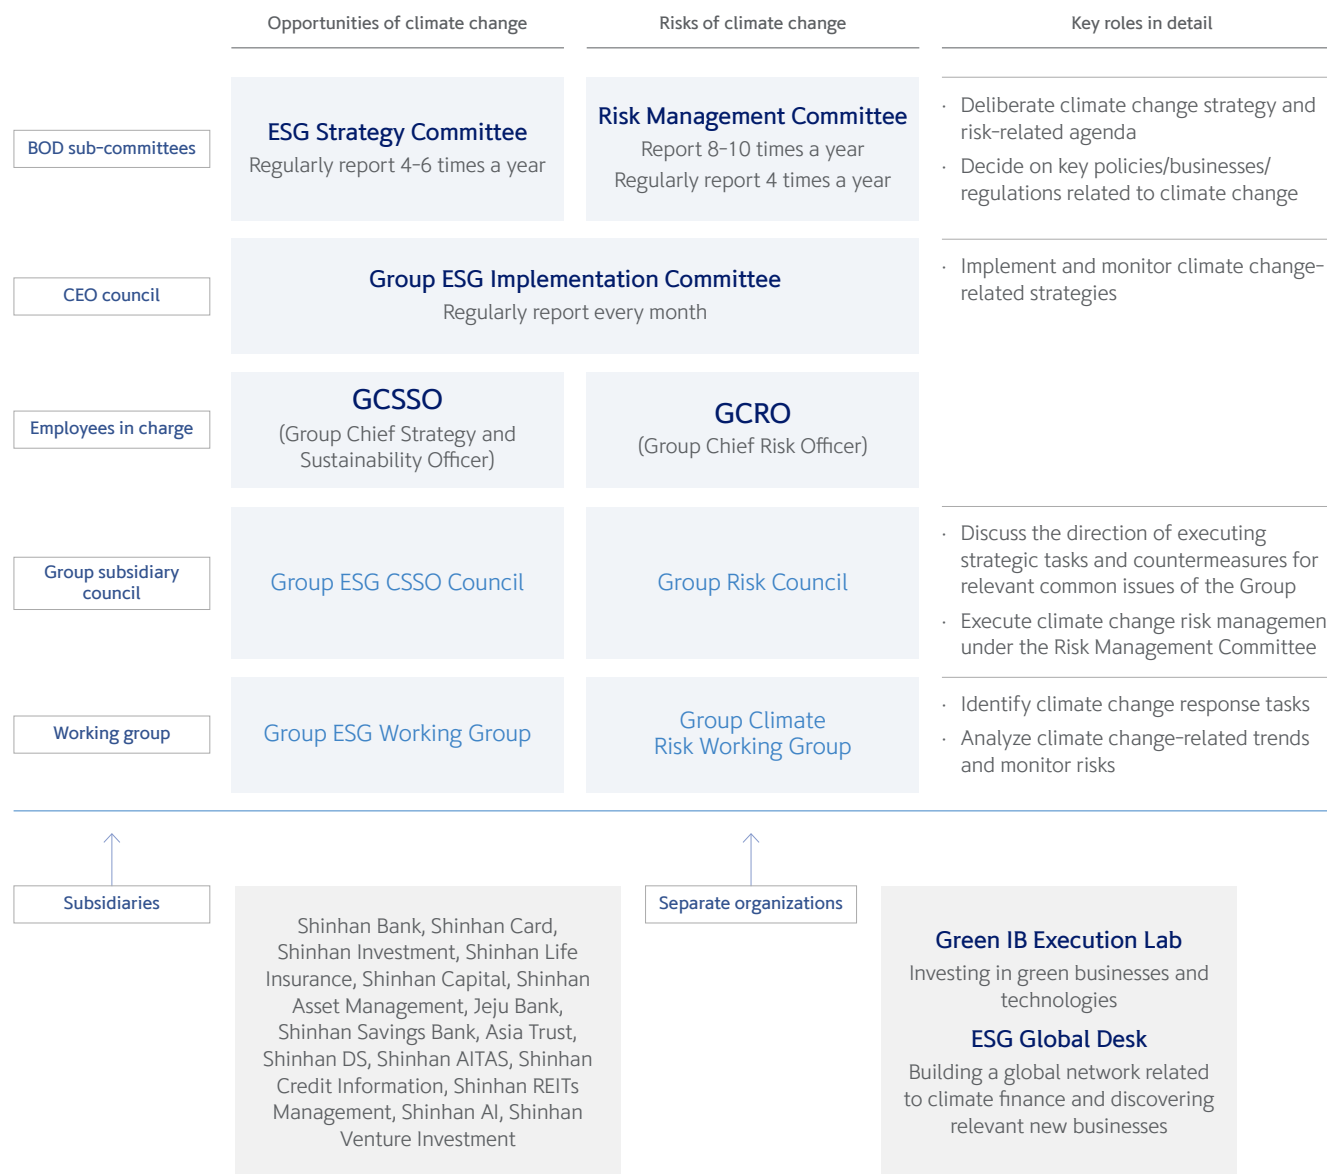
Opportunities of climate change

Risks of climate change

Key roles in detail

BOD sub-committees

ESG Strategy Committee
Regularly report 4-6 times a year

Risk Management Committee
Report 8-10 times a year
Regularly report 4 times a year

· Deliberate climate change strategy and risk-related agenda
· Decide on key policies/businesses/ regulations related to climate change

CEO council

Group ESG Implementation Committee
Regularly report every month

· Implement and monitor climate change-related strategies

Employees in charge

GCSSO
(Group Chief Strategy and Sustainability Officer)

GCRO
(Group Chief Risk Officer)

Group subsidiary council

Group ESG CSSO Council

Group Risk Council

· Discuss the direction of executing strategic tasks and countermeasures for relevant common issues of the Group
· Execute climate change risk managemen under the Risk Management Committee

Working group

Group ESG Working Group

Group Climate Risk Working Group

· Identify climate change response tasks
· Analyze climate change-related trends and monitor risks

Subsidiaries

Shinhan Bank, Shinhan Card, Shinhan Investment, Shinhan Life Insurance, Shinhan Capital, Shinhan Asset Management, Jeju Bank, Shinhan Savings Bank, Asia Trust, Shinhan DS, Shinhan AITAS, Shinhan Credit Information, Shinhan REITs Management, Shinhan AI, Shinhan Venture Investment

Separate organizations

Green IB Execution Lab
Investing in green businesses and technologies

ESG Global Desk
Building a global network related to climate finance and discovering relevant new businesses